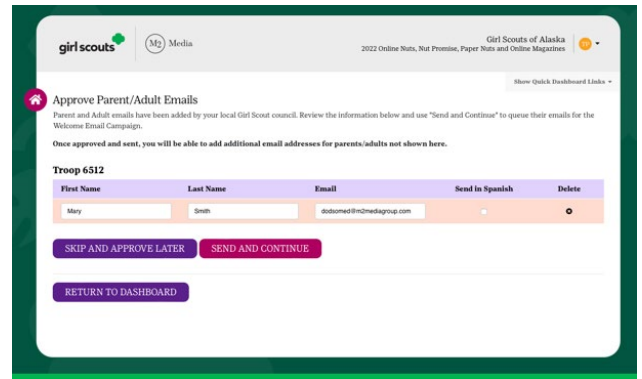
girl scouts

M2 Media

Girl Scouts of Alaska
2022 Online Nuts, Nut Promise, Paper Nuts and Online Magazines

GS

Show Quick Dashboard Links

Approve Parent/Adult Emails

Parent and Adult emails have been added by your local Girl Scout council. Review the information below and use "Send and Continue" to queue their emails for the Welcome Email Campaign.

Once approved and sent, you will be able to add additional email addresses for parents/adults not shown here.

Troop 6512

| First Name | Last Name | Email | Send in Spanish | Delete |
|---|---|---|---|---|
| Mary | Smith | dodsomed@m2mediagroup.com | | |

SKIP AND APPROVE LATER

SEND AND CONTINUE

RETURN TO DASHBOARD